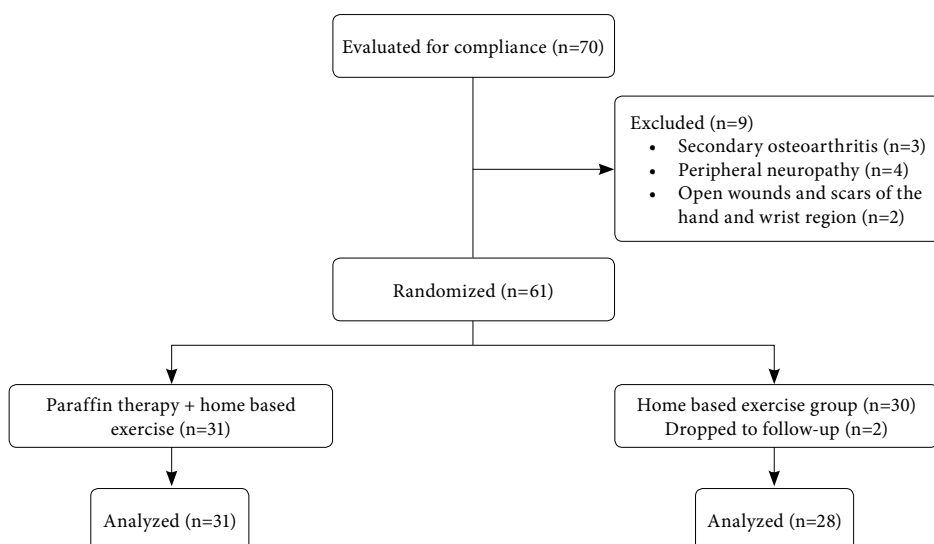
Evaluated for compliance (n=70)

Excluded (n=9)
- Secondary osteoarthritis (n=3)
- Peripheral neuropathy (n=4)
- Open wounds and scars of the hand and wrist region (n=2)

Randomized (n=61)

Paraffin therapy + home based exercise (n=31)

Home based exercise group (n=30)
Dropped to follow-up (n=2)

Analyzed (n=31)

Analyzed (n=28)